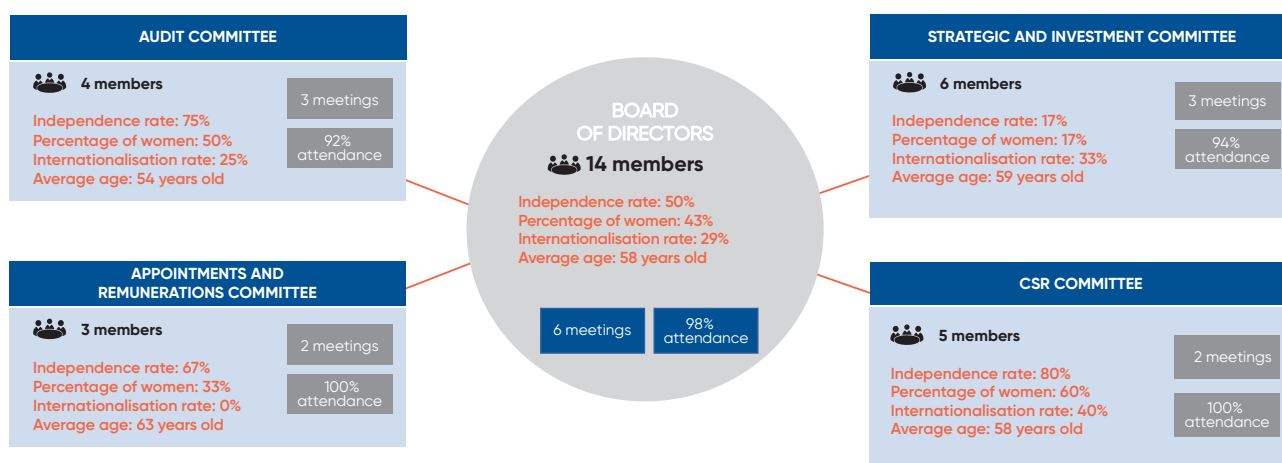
AUDIT COMMITTEE

4 members

3 meetings

92% attendance

Independence rate: 75%
Percentage of women: 50%
Internationalisation rate: 25%
Average age: 54 years old

APPOINTMENTS AND REMUNERATIONS COMMITTEE

3 members

2 meetings

100% attendance

Independence rate: 67%
Percentage of women: 33%
Internationalisation rate: 0%
Average age: 63 years old

BOARD OF DIRECTORS

14 members

Independence rate: 50%
Percentage of women: 43%
Internationalisation rate: 29%
Average age: 58 years old

6 meetings

98% attendance

STRATEGIC AND INVESTMENT COMMITTEE

6 members

3 meetings

94% attendance

Independence rate: 17%
Percentage of women: 17%
Internationalisation rate: 33%
Average age: 59 years old

CSR COMMITTEE

5 members

2 meetings

100% attendance

Independence rate: 80%
Percentage of women: 60%
Internationalisation rate: 40%
Average age: 58 years old